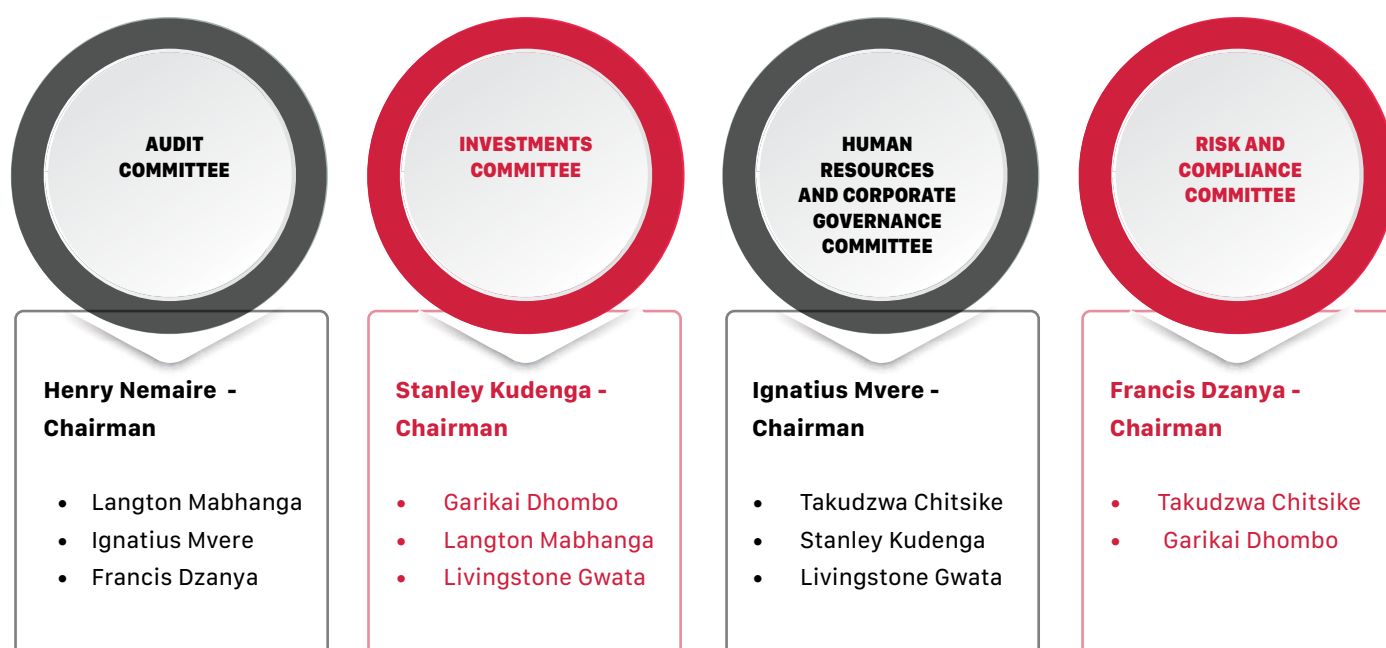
AUDIT COMMITTEE

Henry Nemaire - Chairman

- Langton Mabhanga
- Ignatius Mvere
- Francis Dzanya

INVESTMENTS COMMITTEE

Stanley Kudenga - Chairman

- Garikai Dhombo
- Langton Mabhanga
- Livingstone Gwata

HUMAN RESOURCES AND CORPORATE GOVERNANCE COMMITTEE

Ignatius Mvere - Chairman

- Takudzwa Chitsike
- Stanley Kudenga
- Livingstone Gwata

RISK AND COMPLIANCE COMMITTEE

Francis Dzanya - Chairman

- Takudzwa Chitsike
- Garikai Dhombo